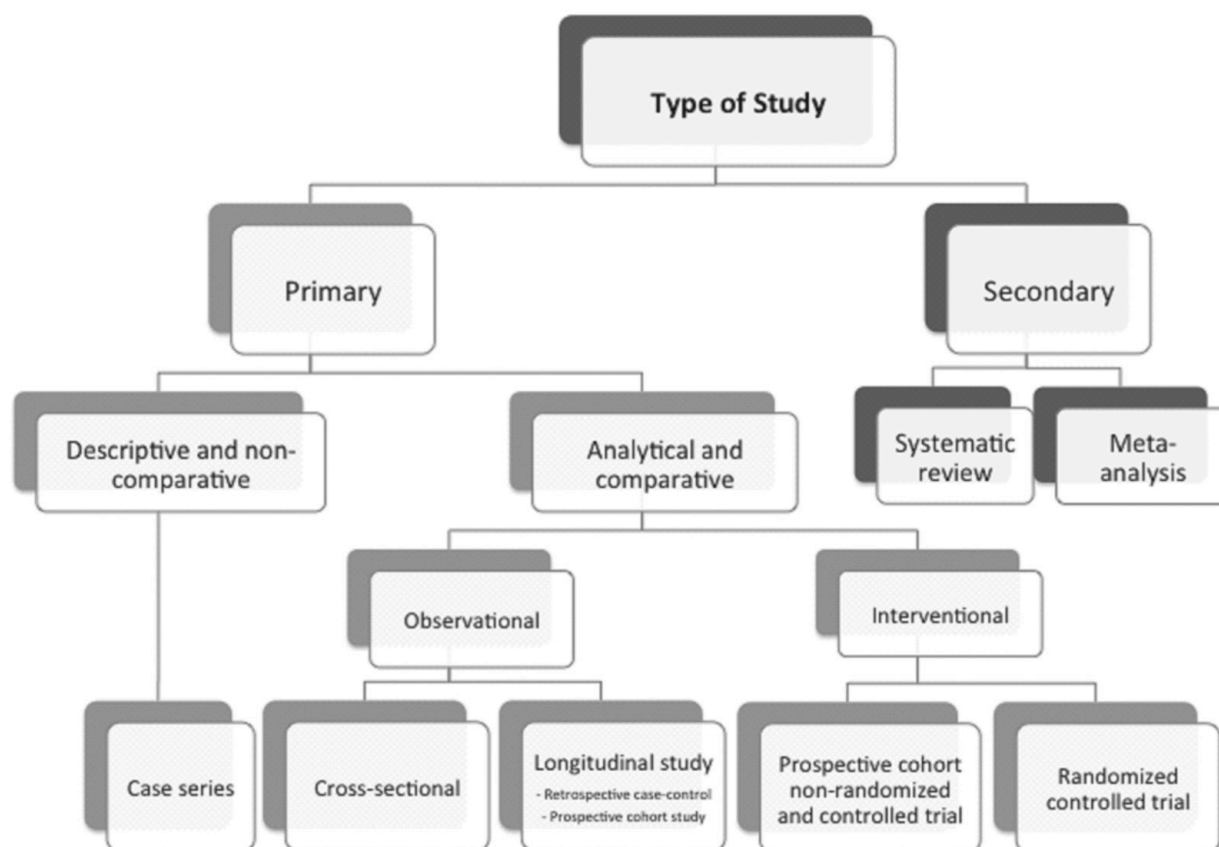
Type of Study

Primary

Secondary

Descriptive and non-comparative

Analytical and comparative

Systematic review

Meta-analysis

Observational

Interventional

Case series

Cross-sectional

Longitudinal study
- Retrospective case-control
- Prospective cohort study

Prospective cohort non-randomized and controlled trial

Randomized controlled trial